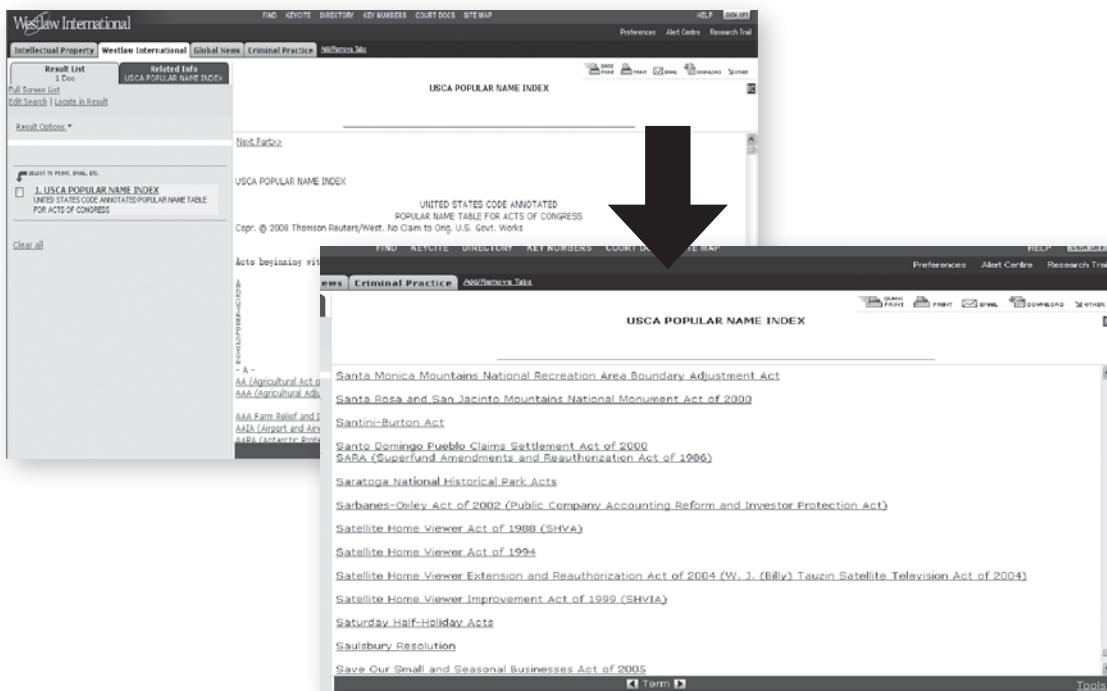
Westlaw International

FIND KEYCITE DIRECTORY KEY NUMBERS COURT DOCS SITE MAP HELP SIGN OFF

Preferences Alert Centre Research Trail

Intellectual Property Westlaw International Global News Criminal Practice Add/Remove Tabs

Result List 1 Doc

Related Info USCA POPULAR NAME INDEX

Full Screen List
Edit Search | Locate in Result

Result Options ▾

SELECT TO PRINT, EMAIL, ETC.

1. USCA POPULAR NAME INDEX
UNITED STATES CODE ANNOTATED POPULAR NAME TABLE FOR ACTS OF CONGRESS

Clear all

QUICK PRINT PRINT EMAIL DOWNLOAD OTHER

USCA POPULAR NAME INDEX

Next Part>>

USCA POPULAR NAME INDEX

UNITED STATES CODE ANNOTATED
POPULAR NAME TABLE FOR ACTS OF CONGRESS

Copr. © 2008 Thomson Reuters/West. No Claim to Orig. U.S. Govt. Works

Acts beginning wit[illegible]

- A -
AA (Agricultural Act o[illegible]
AAA (Agricultural Adju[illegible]

AAA Farm Relief and I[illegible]
AAIA (Airport and Airv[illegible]
AARA (Antarctic Prote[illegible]

FIND KEYCITE DIRECTORY KEY NUMBERS COURT DO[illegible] SITE MAP HELP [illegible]

Preferences Alert Centre Research Tra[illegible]

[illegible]ews Criminal Practice Add/Remove Tabs

QUICK PRINT PRINT EMAIL DOWNLOAD OTHER

USCA POPULAR NAME INDEX

Santa Monica Mountains National Recreation Area Boundary Adjustment Act

Santa Rosa and San Jacinto Mountains National Monument Act of 2000

Santini-Burton Act

Santo Domingo Pueblo Claims Settlement Act of 2000
SARA (Superfund Amendments and Reauthorization Act of 1986)

Saratoga National Historical Park Acts

Sarbanes-Oxley Act of 2002 (Public Company Accounting Reform and Investor Protection Act)

Satellite Home Viewer Act of 1988 (SHVA)

Satellite Home Viewer Act of 1994

Satellite Home Viewer Extension and Reauthorization Act of 2004 (W. J. (Billy) Tauzin Satellite Television Act of 2004)

Satellite Home Viewer Improvement Act of 1999 (SHVIA)

Saturday Half-Holiday Acts

Saulsbury Resolution

Save Our Small and Seasonal Businesses Act of 2005

Term

Tools